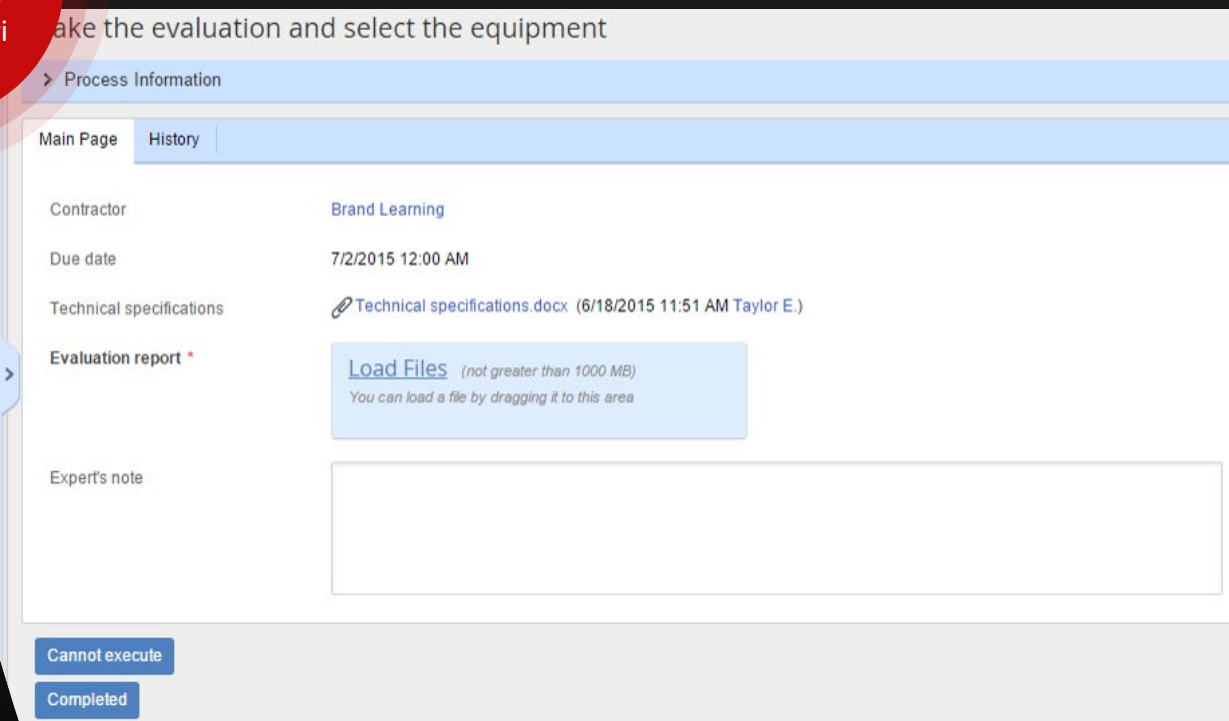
i

ake the evaluation and select the equipment

Process Information

Main Page | History

Contractor | Brand Learning

Due date | 7/2/2015 12:00 AM

Technical specifications | Technical specifications.docx (6/18/2015 11:51 AM Taylor E.)

Evaluation report * | Load Files (not greater than 1000 MB) You can load a file by dragging it to this area

Expert's note

Cannot execute

Completed